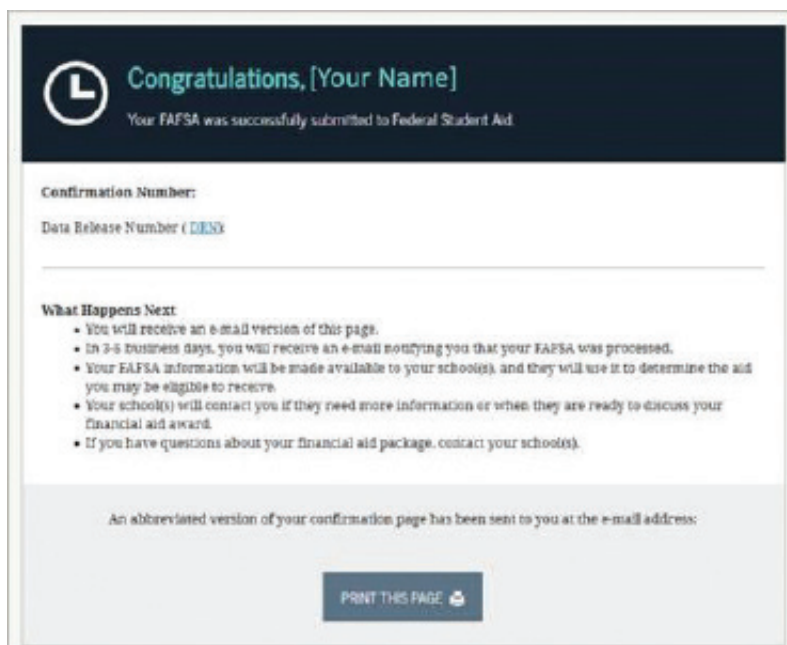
Congratulations, [Your Name]

Your FAFSA was successfully submitted to Federal Student Aid.

Confirmation Number:

Data Release Number ( DRN):

What Happens Next

- You will receive an e-mail version of this page.
- In 3-5 business days, you will receive an e-mail notifying you that your FAFSA was processed.
- Your FAFSA information will be made available to your school(s), and they will use it to determine the aid you may be eligible to receive.
- Your school(s) will contact you if they need more information or when they are ready to discuss your financial aid award.
- If you have questions about your financial aid package, contact your school(s).

An abbreviated version of your confirmation page has been sent to you at the e-mail address:

PRINT THIS PAGE